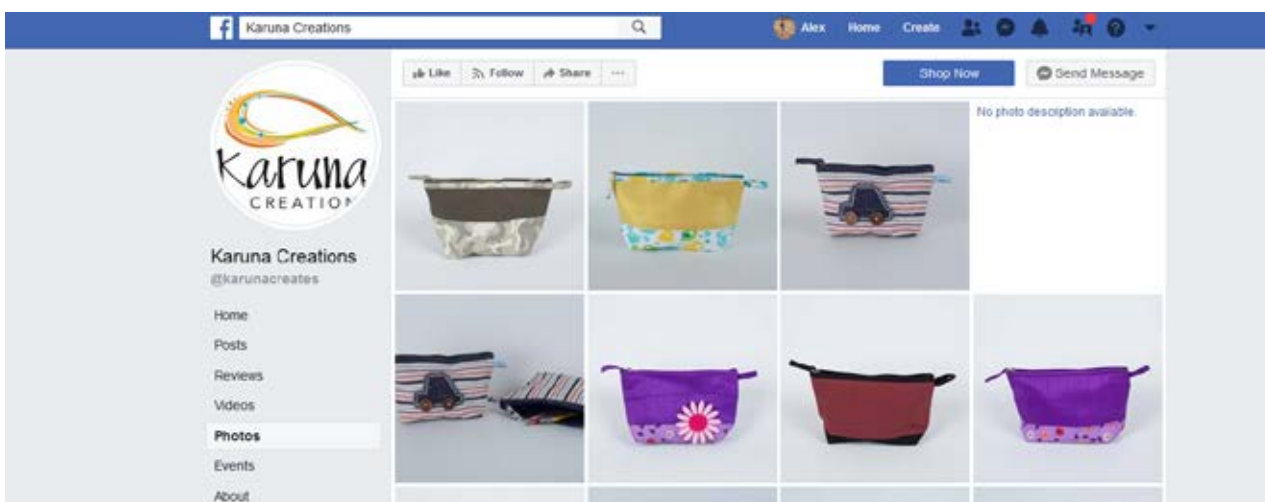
Karuna Creations

Alex Home Create

Like Follow Share ···

Shop Now

Send Message

Karuna CREATIONS

Karuna Creations
@karunacreates

Home
Posts
Reviews
Videos
Photos
Events
About

No photo description available.